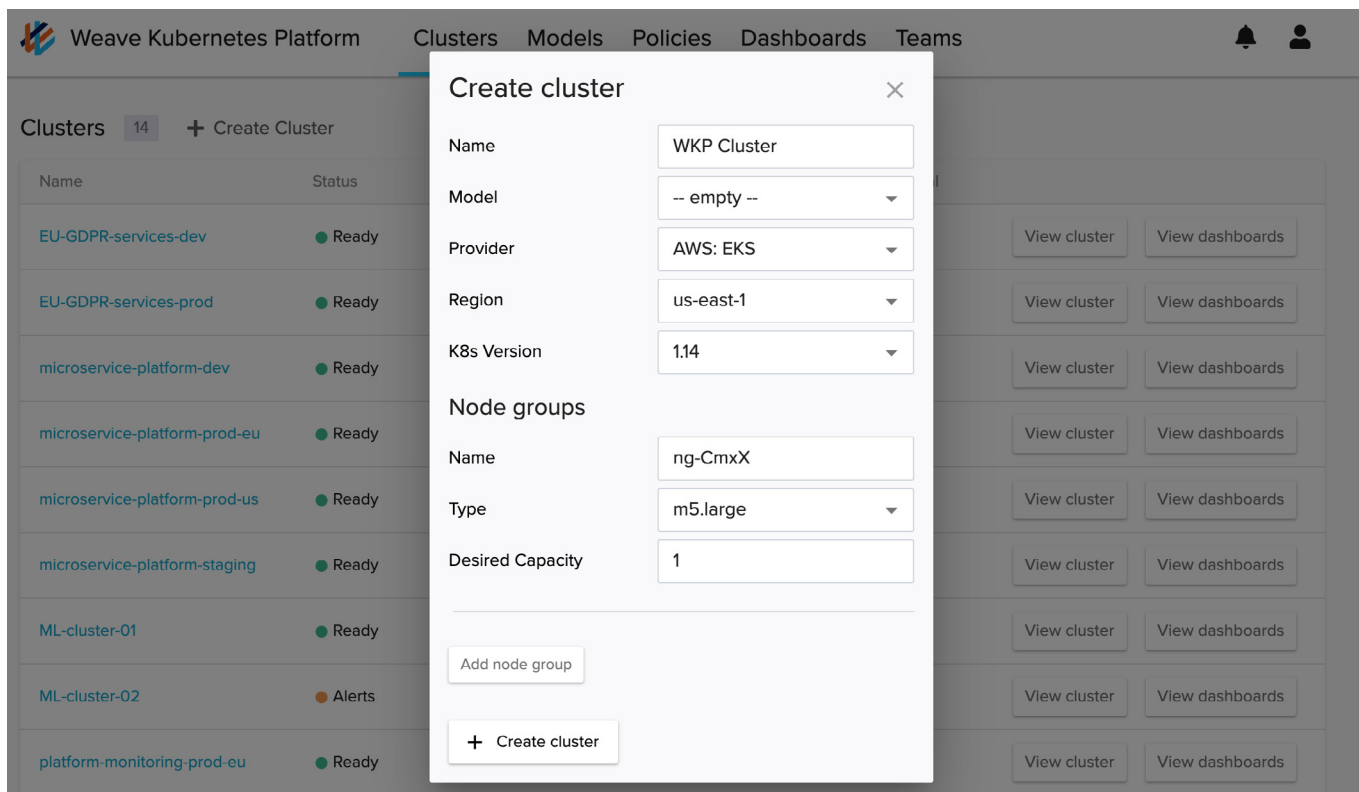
Weave Kubernetes Platform Clusters Models Policies Dashboards Teams

Clusters 14 + Create Cluster

| Name | Status | | |
|---|---|---|---|
| EU-GDPR-services-dev | Ready | View cluster | View dashboards |
| EU-GDPR-services-prod | Ready | View cluster | View dashboards |
| microservice-platform-dev | Ready | View cluster | View dashboards |
| microservice-platform-prod-eu | Ready | View cluster | View dashboards |
| microservice-platform-prod-us | Ready | View cluster | View dashboards |
| microservice-platform-staging | Ready | View cluster | View dashboards |
| ML-cluster-01 | Ready | View cluster | View dashboards |
| ML-cluster-02 | Alerts | View cluster | View dashboards |
| platform-monitoring-prod-eu | Ready | View cluster | View dashboards |

Create cluster ×

Name WKP Cluster
Model -- empty --
Provider AWS: EKS
Region us-east-1
K8s Version 1.14

Node groups

Name ng-CmxX
Type m5.large
Desired Capacity 1

Add node group

+ Create cluster